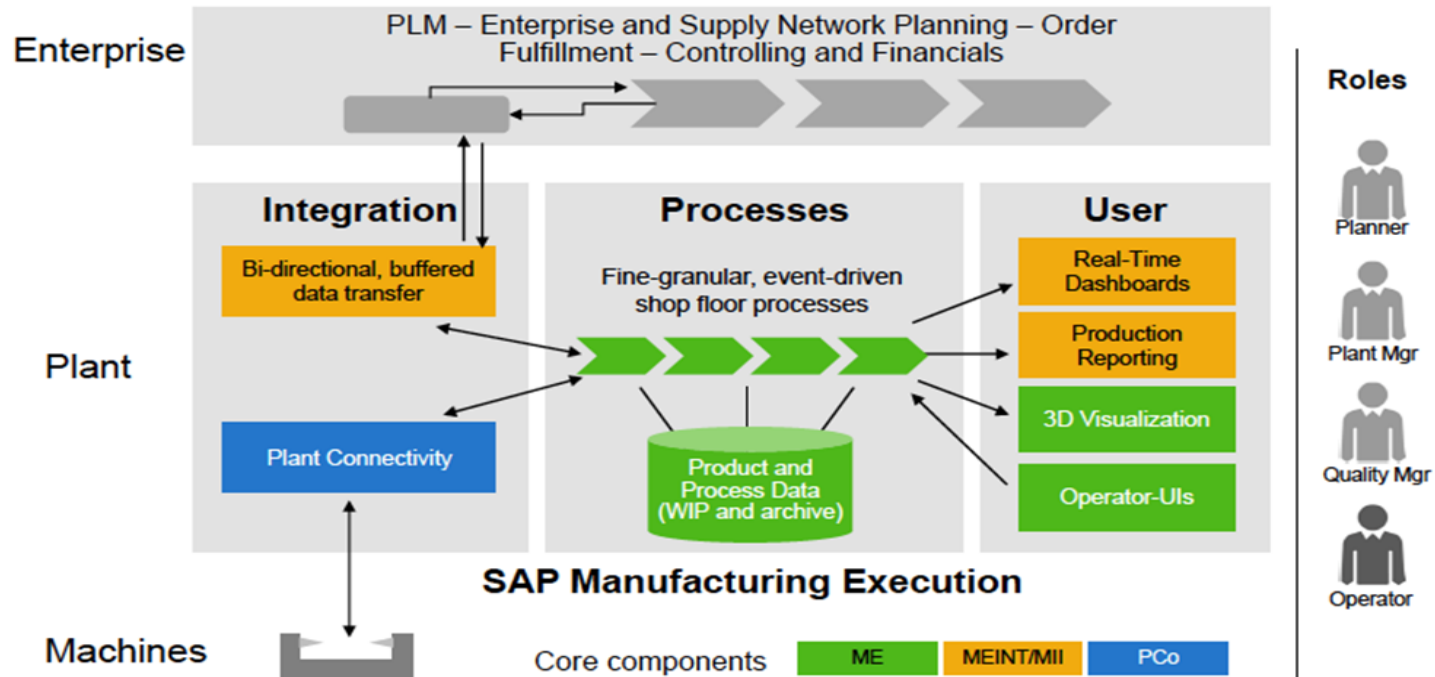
Enterprise

PLM – Enterprise and Supply Network Planning – Order Fulfillment – Controlling and Financials

Roles

Integration

Bi-directional, buffered data transfer

Processes

Fine-granular, event-driven shop floor processes

User

Real-Time Dashboards

Production Reporting

3D Visualization

Operator-UIs

Planner

Plant Mgr

Quality Mgr

Operator

Plant

Plant Connectivity

Product and Process Data (WIP and archive)

SAP Manufacturing Execution

Machines

Core components

ME

MEINT/MII

PCo